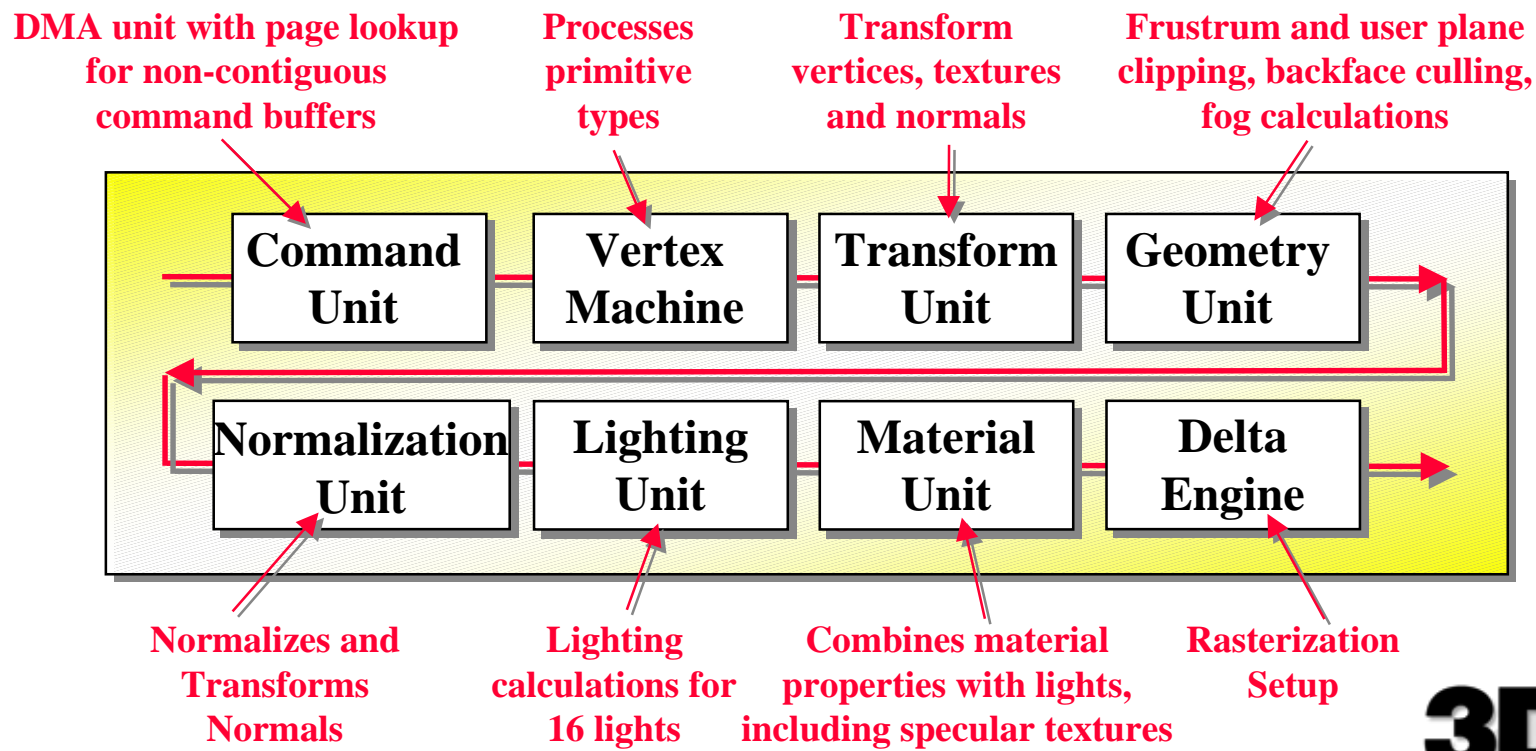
DMA unit with page lookup for non-contiguous command buffers

Processes primitive types

Transform vertices, textures and normals

Frustrum and user plane clipping, backface culling, fog calculations

Command Unit

Vertex Machine

Transform Unit

Geometry Unit

Normalization Unit

Lighting Unit

Material Unit

Delta Engine

Normalizes and Transforms Normals

Lighting calculations for 16 lights

Combines material properties with lights, including specular textures

Rasterization Setup

3D